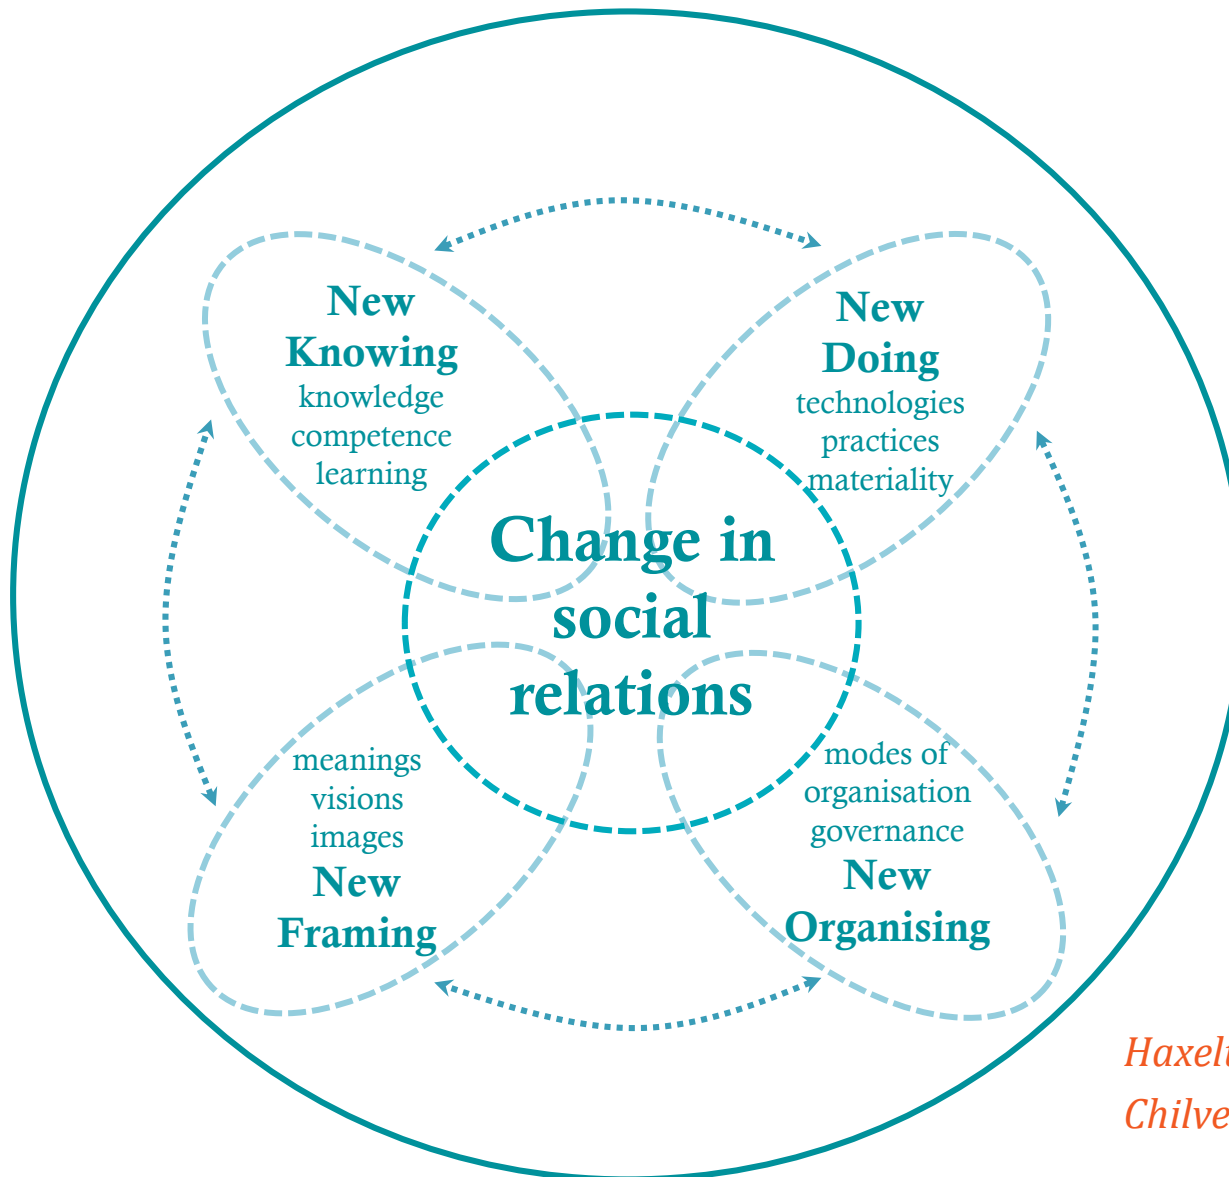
New Knowing
knowledge
competence
learning

New Doing
technologies
practices
materiality

Change in social relations

meanings
visions
images
New Framing

modes of organisation
governance
New Organising

Haxel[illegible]
Chilve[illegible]